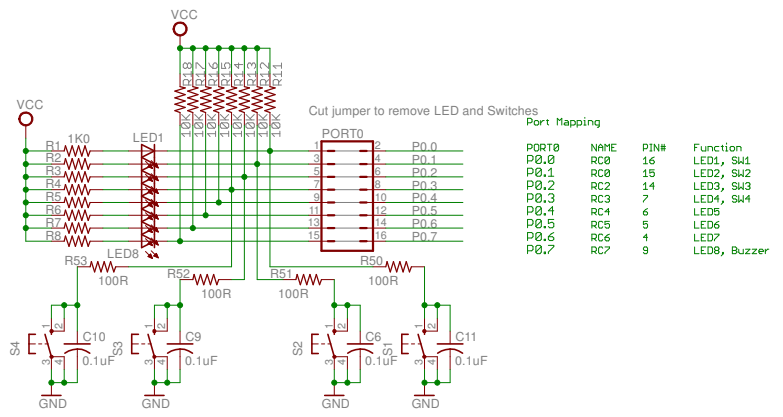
VCC

R18 R17 R16 R15 R14 R13 R12 R11

10K 10K 10K 10K 10K 10K 10K 10K

VCC

R1 1K0
R2
R3
R4
R5
R6
R7
R8

LED1

LED8

Cut jumper to remove LED and Switches

PORT0

1 2 P0.0
3 4 P0.1
5 6 P0.2
7 8 P0.3
9 10 P0.4
11 12 P0.5
13 14 P0.6
15 16 P0.7

R53 100R
R52 100R
R51 100R
R50 100R

S4 1 2 3 4 C10 0.1uF GND
S3 1 2 3 4 C9 0.1uF GND
S2 1 2 3 4 C6 0.1uF GND
S1 1 2 3 4 C11 0.1uF GND

Port Mapping

| PORT0 | NAME | PIN# | Function |
|---|---|---|---|
| P0.0 | RC0 | 16 | LED1, SW1 |
| P0.1 | RC0 | 15 | LED2, SW2 |
| P0.2 | RC2 | 14 | LED3, SW3 |
| P0.3 | RC3 | 7 | LED4, SW4 |
| P0.4 | RC4 | 6 | LED5 |
| P0.5 | RC5 | 5 | LED6 |
| P0.6 | RC6 | 4 | LED7 |
| P0.7 | RC7 | 9 | LED8, Buzzer |